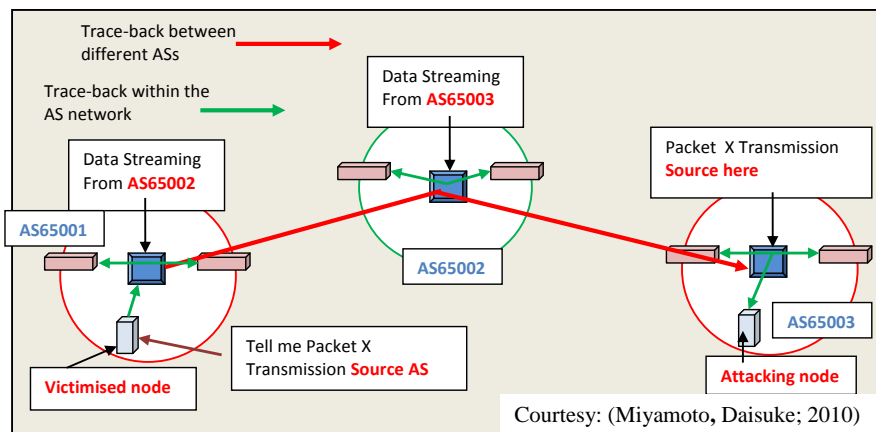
Trace-back between different ASs

Trace-back within the AS network

Data Streaming From AS65003

Packet X Transmission Source here

Data Streaming From AS65002

AS65001

AS65002

AS65003

Tell me Packet X Transmission Source AS

Victimised node

Attacking node

Courtesy: (Miyamoto, Daisuke; 2010)